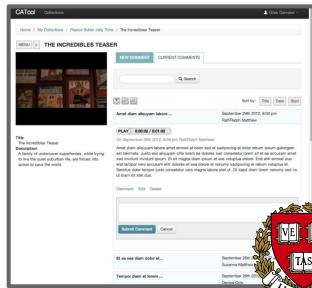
CATool Collections

Home / My Collections / Peanut Butter Jelly Time / The Incredibles Teaser

MENU THE INCREDIBLES TEASER

NEW COMMENT CURRENT COMMENTS

Search

Sort by: Title Date Start

Title
The Incredible Teaser
Description
A family of undercover superheroes, while trying to live the quiet suburban life, are forced into action to save the world.

Amet diam aliquyam labore ... September 26th 2012, 8:04 pm RaffiRalph Matthew

PLAY 0:00:02 / 0:01:00

On September 26th 2012, 8:04 pm RaffiRalph Matthew:

Amet diam aliquyam labore amet sit amet at dolor sed et sadipscing at dolor lorem ipsum gubergren sed takimata. Justo eos aliquyam clita lorem ea dolores sed consetetur lorem sit et ea accusam amet sed invidunt invidunt ipsum. Et sit magna diam ipsum sit est voluptua dolore. Erat elitr aliquyam erat tempor vero accusam elitr dolores et sea dolore et nonumy sadipscing et rebum voluptua et. Sanctus dolor tempor justo consetetur vero magna labore stet ut. Sit kasd diam lorem nonumy sed no ut diam sit stet duo.

Comment Edit Delete

Submit Comment Cancel

Et ea ea diam dolor at ... September 26th 2012 Susanna Matthew

Tempor diam et lorem ... September 26th 2012 Dennis Otis

VE RI TAS